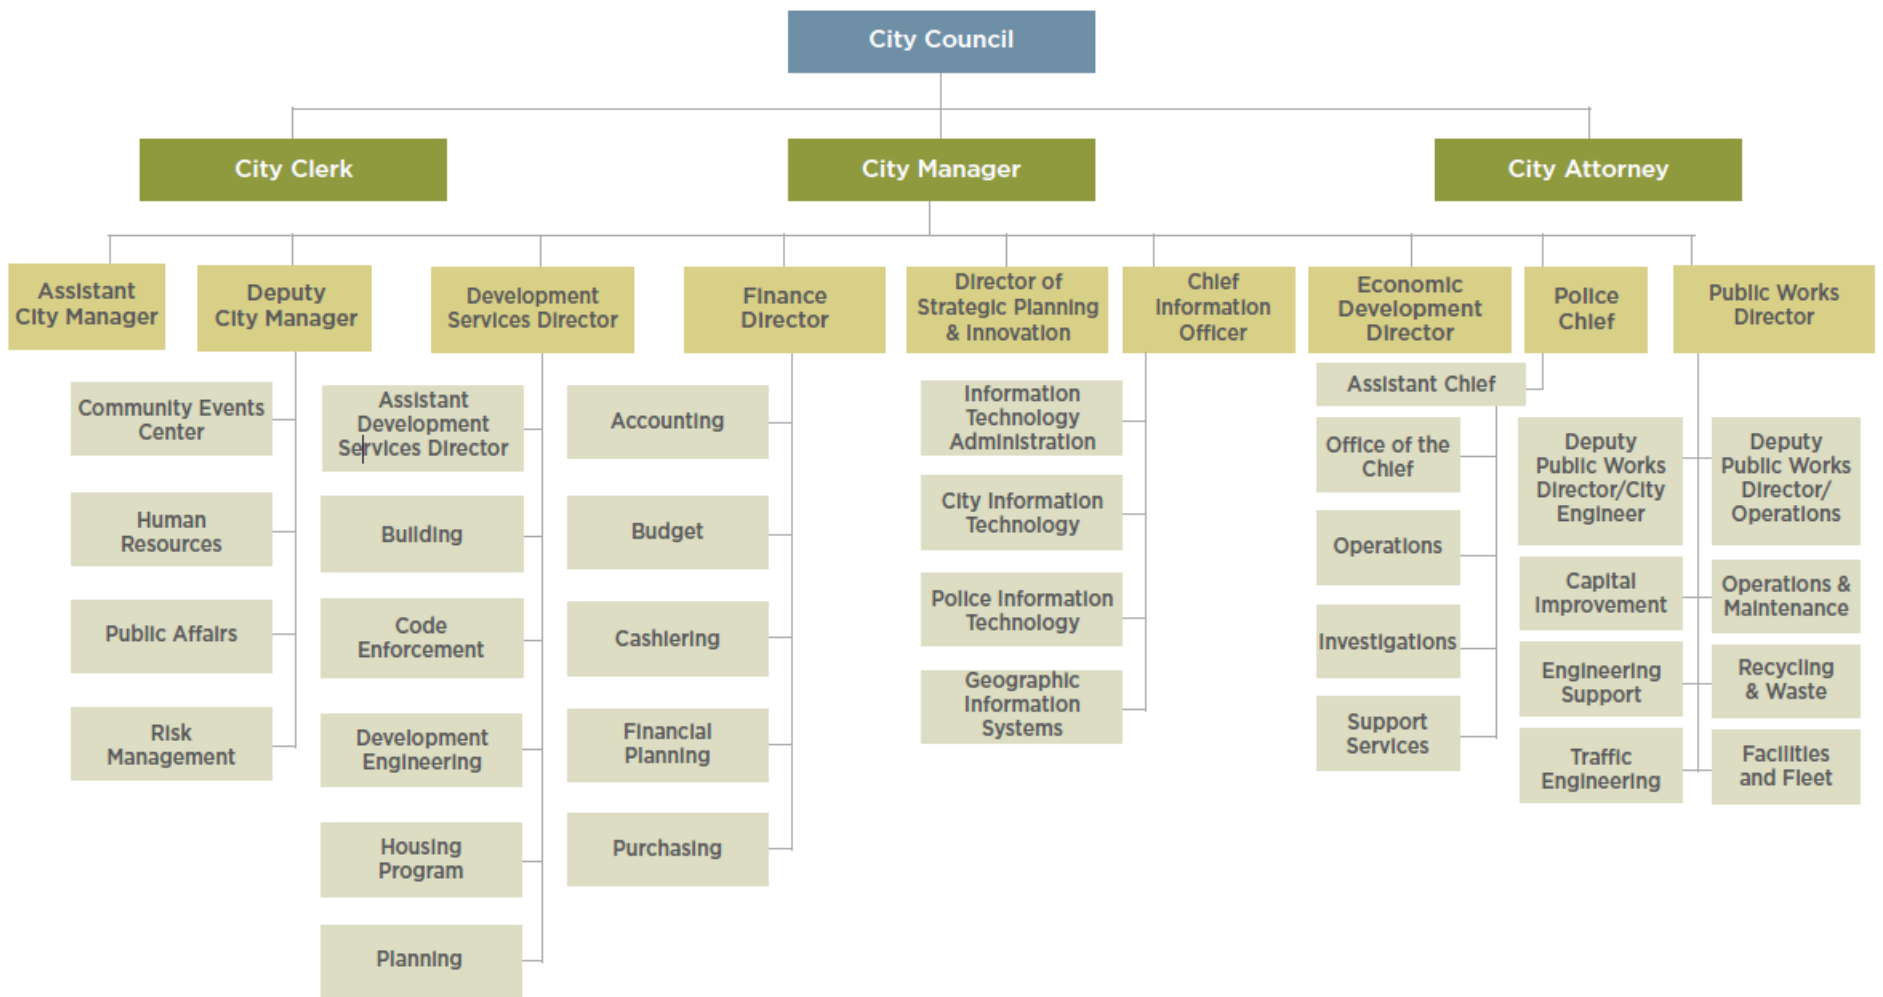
City Council

City Clerk

City Manager

City Attorney

Assistant City Manager

Deputy City Manager

Community Events Center

Human Resources

Public Affairs

Risk Management

Development Services Director

Assistant Development Services Director

Building

Code Enforcement

Development Engineering

Housing Program

Planning

Finance Director

Accounting

Budget

Cashiering

Financial Planning

Purchasing

Director of Strategic Planning & Innovation

Information Technology Administration

City Information Technology

Police Information Technology

Geographic Information Systems

Chief Information Officer

Economic Development Director

Police Chief

Assistant Chief

Office of the Chief

Operations

Investigations

Support Services

Public Works Director

Deputy Public Works Director/City Engineer

Capital Improvement

Engineering Support

Traffic Engineering

Deputy Public Works Director/ Operations

Operations & Maintenance

Recycling & Waste

Facilities and Fleet